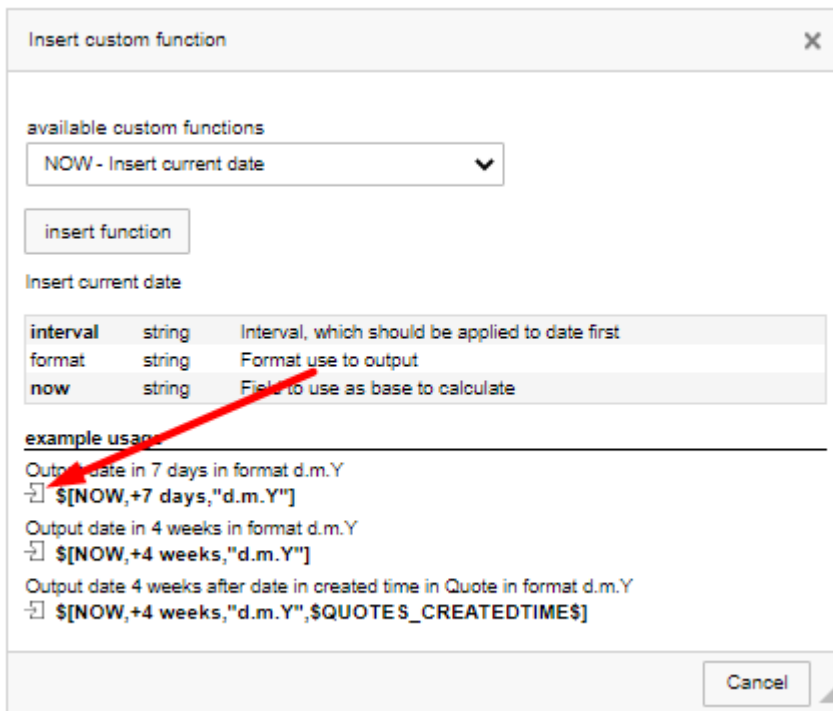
Insert custom function

×

available custom functions

NOW - Insert current date

insert function

Insert current date

| interval | string | Interval, which should be applied to date first |
|---|---|---|
| format | string | Format use to output |
| now | string | Field to use as base to calculate |

example usage

Output date in 7 days in format d.m.Y
$[NOW,+7 days,"d.m.Y"]

Output date in 4 weeks in format d.m.Y
$[NOW,+4 weeks,"d.m.Y"]

Output date 4 weeks after date in created time in Quote in format d.m.Y
$[NOW,+4 weeks,"d.m.Y",$QUOTES_CREATEDTIME$]

Cancel